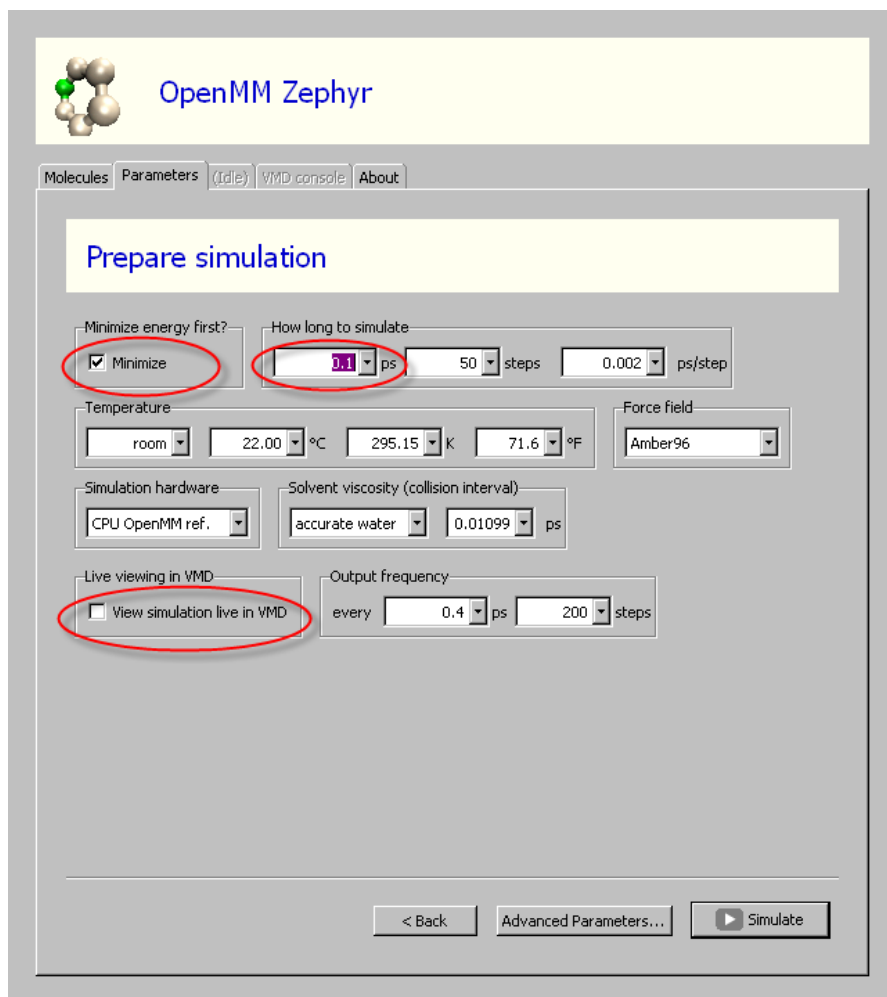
OpenMM Zephyr

Molecules | Parameters | (Idle) | VMD console | About

Prepare simulation

Minimize energy first?
Minimize

How long to simulate
0.1 ps 50 steps 0.002 ps/step

Temperature
room 22.00 °C 295.15 K 71.6 °F

Force field
Amber96

Simulation hardware
CPU OpenMM ref.

Solvent viscosity (collision interval)
accurate water 0.01099 ps

Live viewing in VMD
View simulation live in VMD

Output frequency
every 0.4 ps 200 steps

< Back
Advanced Parameters...
Simulate